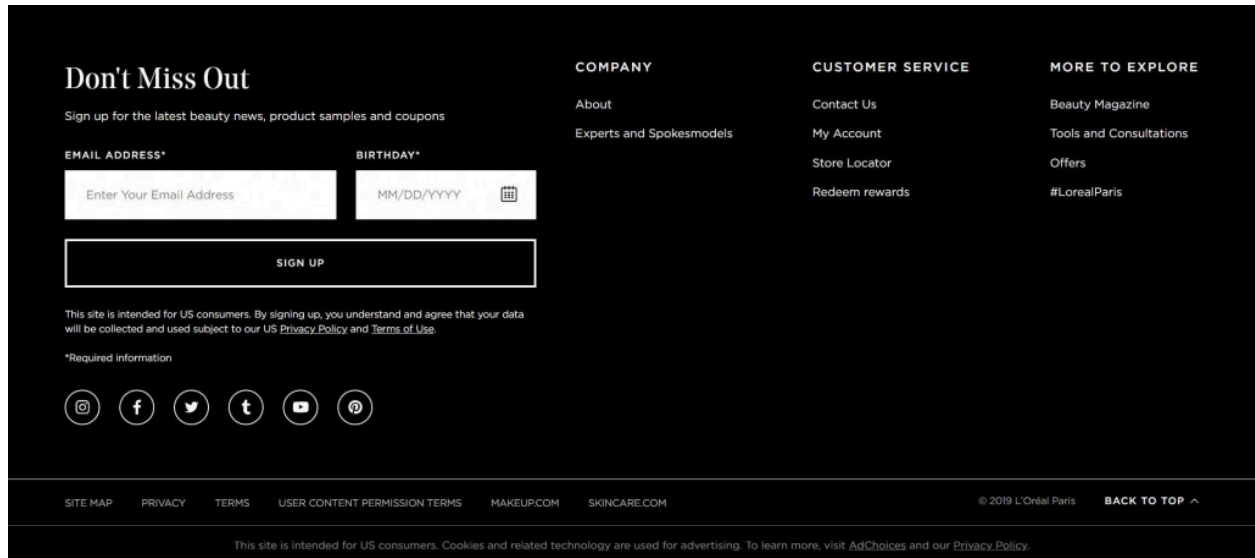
Don't Miss Out

Sign up for the latest beauty news, product samples and coupons

EMAIL ADDRESS*

Enter Your Email Address

BIRTHDAY*

MM/DD/YYYY

SIGN UP

This site is intended for US consumers. By signing up, you understand and agree that your data will be collected and used subject to our US Privacy Policy and Terms of Use.

*Required information

COMPANY

About

Experts and Spokesmodels

CUSTOMER SERVICE

Contact Us

My Account

Store Locator

Redeem rewards

MORE TO EXPLORE

Beauty Magazine

Tools and Consultations

Offers

#LorealParis

SITE MAP PRIVACY TERMS USER CONTENT PERMISSION TERMS MAKEUP.COM SKINCARE.COM

© 2019 L'Oréal Paris BACK TO TOP

This site is intended for US consumers. Cookies and related technology are used for advertising. To learn more, visit AdChoices and our Privacy Policy.